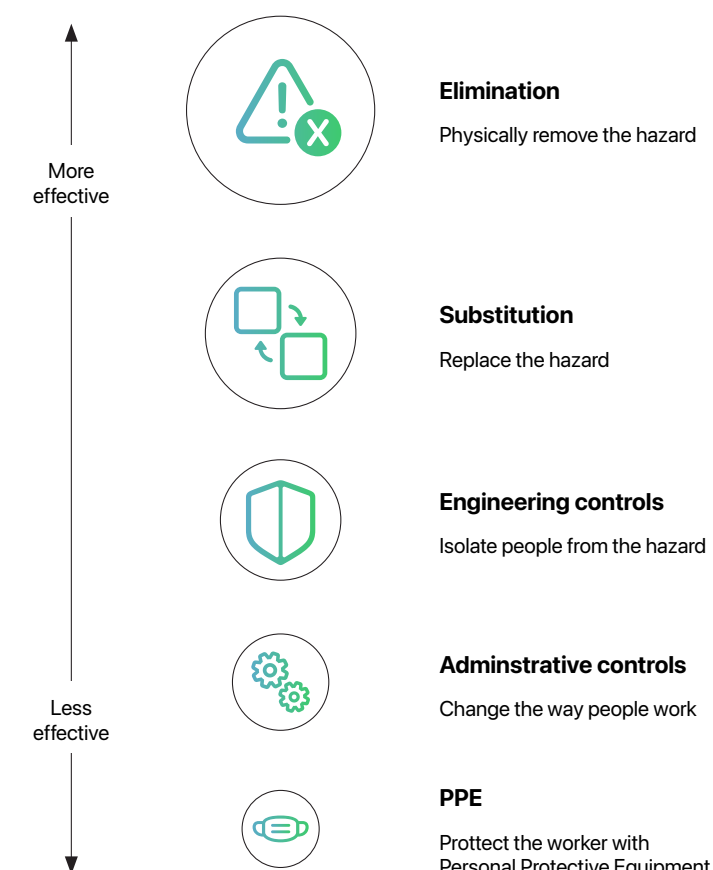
More effective

Less effective

**Elimination**

Physically remove the hazard

**Substitution**

Replace the hazard

**Engineering controls**

Isolate people from the hazard

**Adminstrative controls**

Change the way people work

**PPE**

Prottect the worker with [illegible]